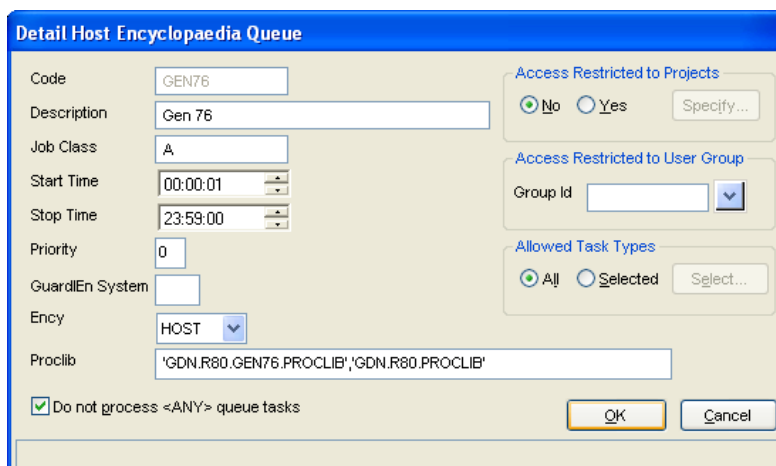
Detail Host Encyclopaedia Queue

Code GEN76
Description Gen 76
Job Class A
Start Time 00:00:01
Stop Time 23:59:00
Priority 0
GuardIEn System
Ency HOST
Proclib 'GDN.R80.GEN76.PROCLIB','GDN.R80.PROCLIB'

Do not process <ANY> queue tasks

Access Restricted to Projects
No Yes Specify...

Access Restricted to User Group
Group Id

Allowed Task Types
All Selected Select...

OK Cancel